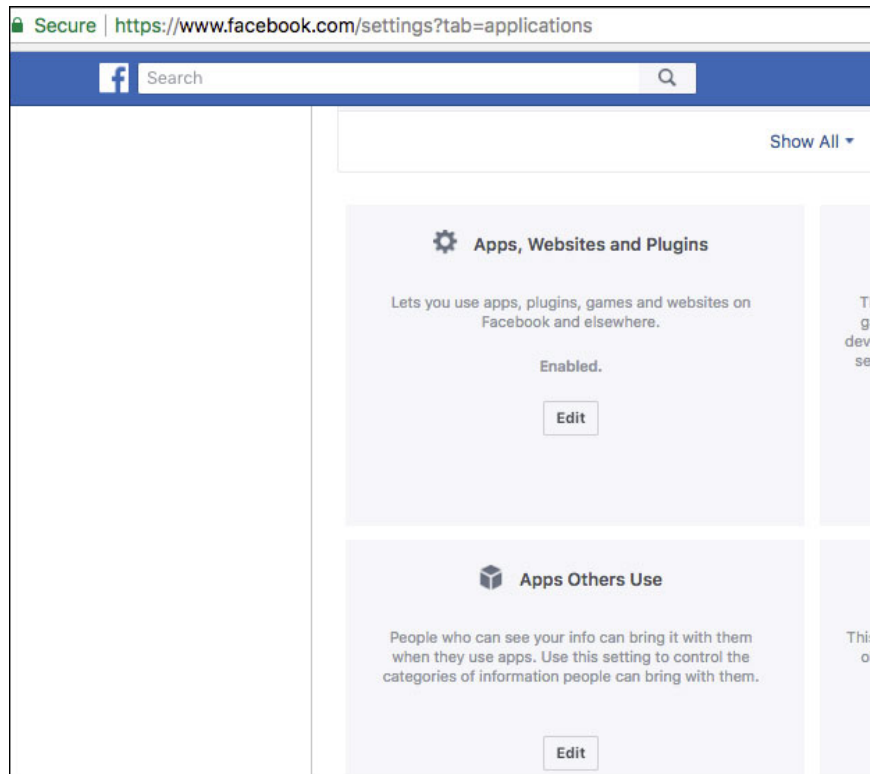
Secure | https://www.facebook.com/settings?tab=applications

f Search

Show All ▾

Apps, Websites and Plugins

Lets you use apps, plugins, games and websites on Facebook and elsewhere.

Enabled.

Edit

T
g
dev
se

Apps Others Use

People who can see your info can bring it with them when they use apps. Use this setting to control the categories of information people can bring with them.

Edit

This
o